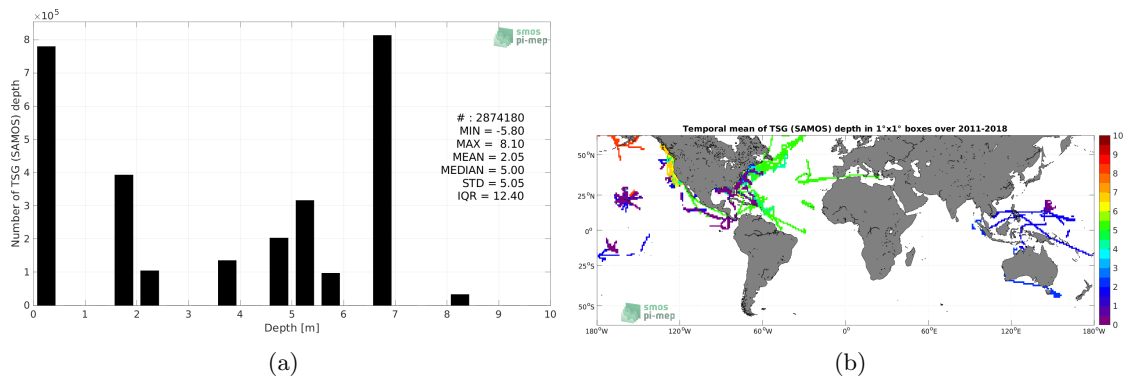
$\times 10^5$
smos pi-mep
Number of TSG (SAMOS) depth
8
7
6
5
4
3
2
1
0
# : 2874180
MIN = -5.80
MAX = 8.10
MEAN = 2.05
MEDIAN = 5.00
STD = 5.05
IQR = 12.40
0 1 2 3 4 5 6 7 8 9 10
Depth [m]

(a)

Temporal mean of TSG (SAMOS) depth in 1°x1° boxes over 2011-2018
50°N
25°N
0°
25°S
50°S
smos pi-mep
180°W 120°W 60°W 0° 60°E 120°E 180°W
10
9
8
7
6
5
4
3
2
1
0

(b)